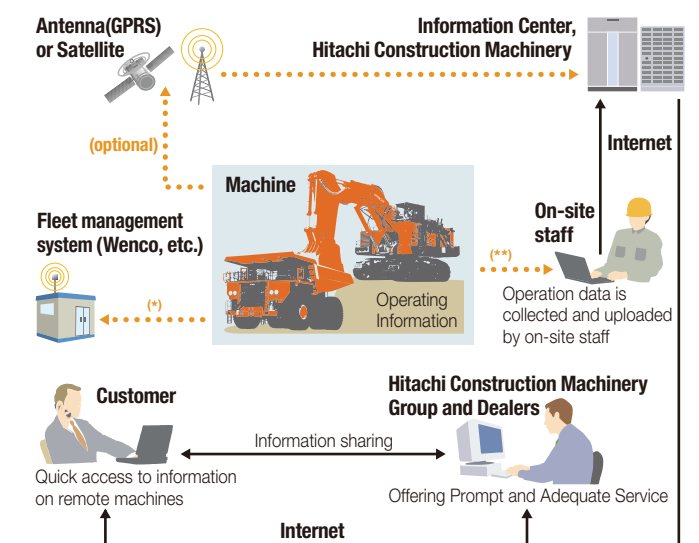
Antenna(GPRS) or Satellite

Information Center, Hitachi Construction Machinery

Internet

(optional)

Machine

Fleet management system (Wenco, etc.)

On-site staff

(**)

(*)

Operating Information

Operation data is collected and uploaded by on-site staff

Customer

Hitachi Construction Machinery Group and Dealers

Information sharing

Quick access to information on remote machines

Offering Prompt and Adequate Service

Internet